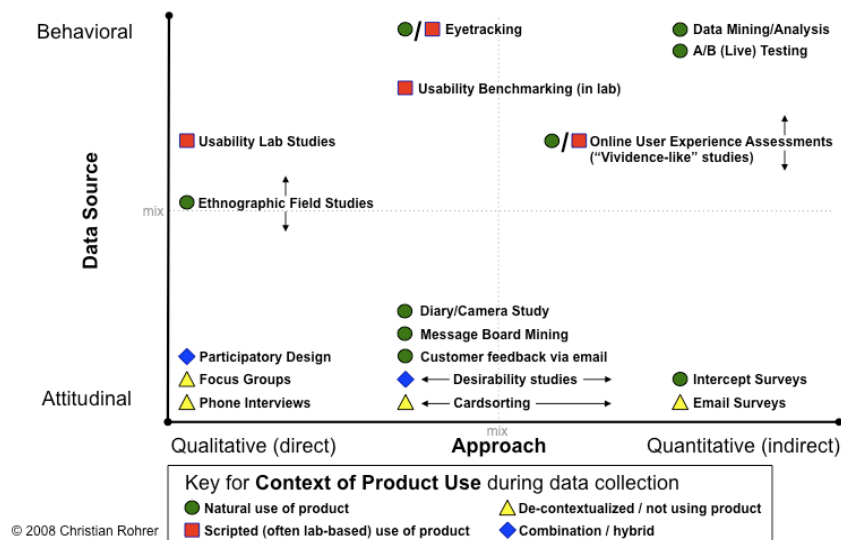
Behavioral

Data Source

Attitudinal

/ Eyetracking

Data Mining/Analysis

A/B (Live) Testing

Usability Benchmarking (in lab)

Usability Lab Studies

/ Online User Experience Assessments ("Vividence-like" studies)

Ethnographic Field Studies

mix

Diary/Camera Study

Message Board Mining

Customer feedback via email

Participatory Design

Focus Groups

Phone Interviews

Desirability studies

Cardsorting

Intercept Surveys

Email Surveys

mix

Qualitative (direct)

Approach

Quantitative (indirect)

Key for **Context of Product Use** during data collection

Natural use of product

De-contextualized / not using product

Scripted (often lab-based) use of product

Combination / hybrid

© 2008 Christian Rohrer